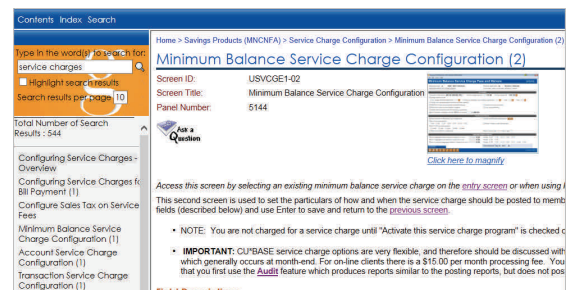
Contents Index Search

Type in the word(s) to search for:

service charges

Highlight search results

Search results per page 10

Total Number of Search Results : 544

Configuring Service Charges - Overview

Configuring Service Charges for Bill Payment (1)

Configure Sales Tax on Service Fees

Minimum Balance Service Charge Configuration (1)

Account Service Charge Configuration (1)

Transaction Service Charge Configuration (1)

Home > Savings Products (MNCNFA) > Service Charge Configuration > Minimum Balance Service Charge Configuration (2)

Minimum Balance Service Charge Configuration (2)

| Screen ID: | USVCGE1-02 |
|---|---|
| Screen Title: | Minimum Balance Service Charge Configuration |
| Panel Number: | 5144 |

Ask a Question

Click here to magnify

Access this screen by selecting an existing minimum balance service charge on the entry screen or when using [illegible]

This second screen is used to set the particulars of how and when the service charge should be posted to memb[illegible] fields (described below) and use Enter to save and return to the previous screen.

• NOTE: You are not charged for a service charge until "Activate this service charge program" is checked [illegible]

• IMPORTANT: CU*BASE service charge options are very flexible, and therefore should be discussed with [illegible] which generally occurs at month-end. For on-line clients there is a $15.00 per month processing fee. You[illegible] that you first use the Audit feature which produces reports similar to the posting reports, but does not pos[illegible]